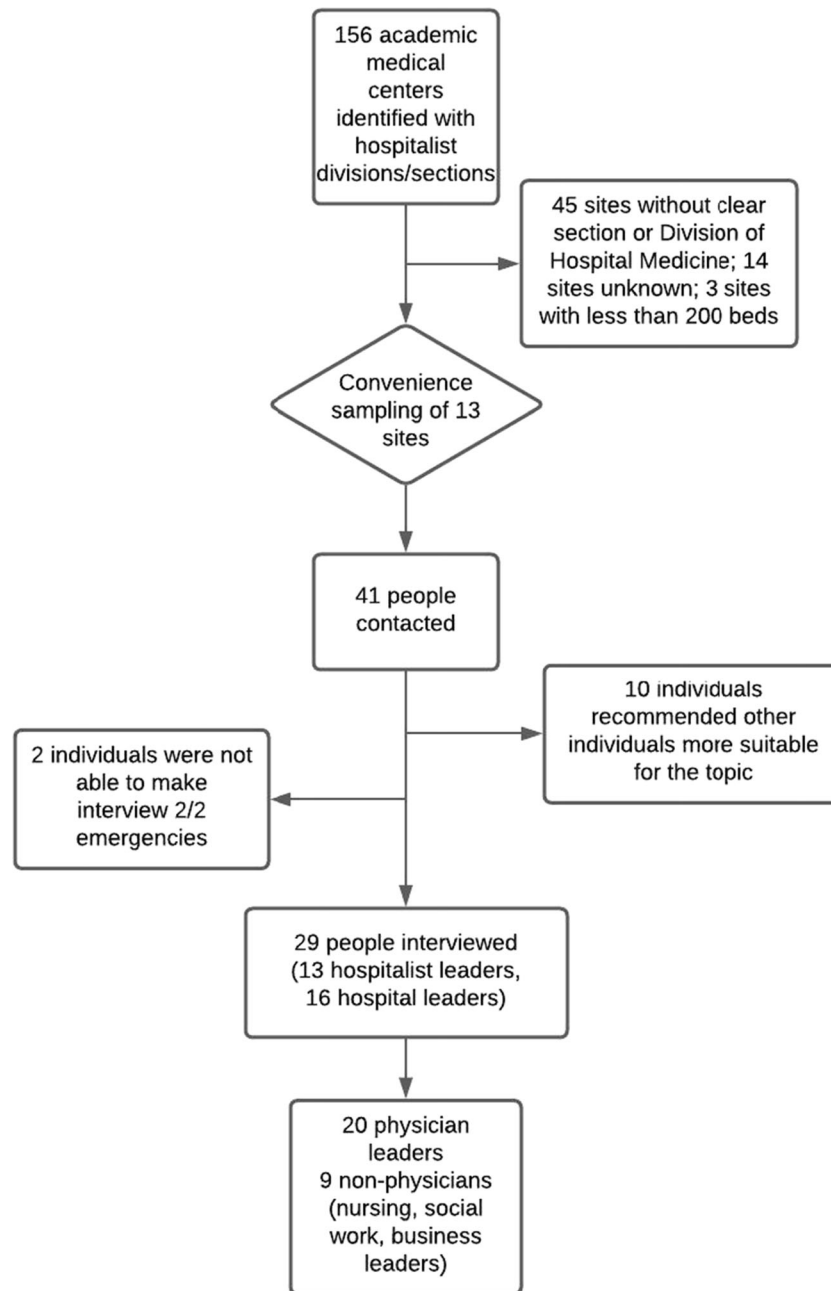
156 academic medical centers identified with hospitalist divisions/sections

45 sites without clear section or Division of Hospital Medicine; 14 sites unknown; 3 sites with less than 200 beds

Convenience sampling of 13 sites

41 people contacted

10 individuals recommended other individuals more suitable for the topic

2 individuals were not able to make interview 2/2 emergencies

29 people interviewed (13 hospitalist leaders, 16 hospital leaders)

20 physician leaders
9 non-physicians (nursing, social work, business leaders)